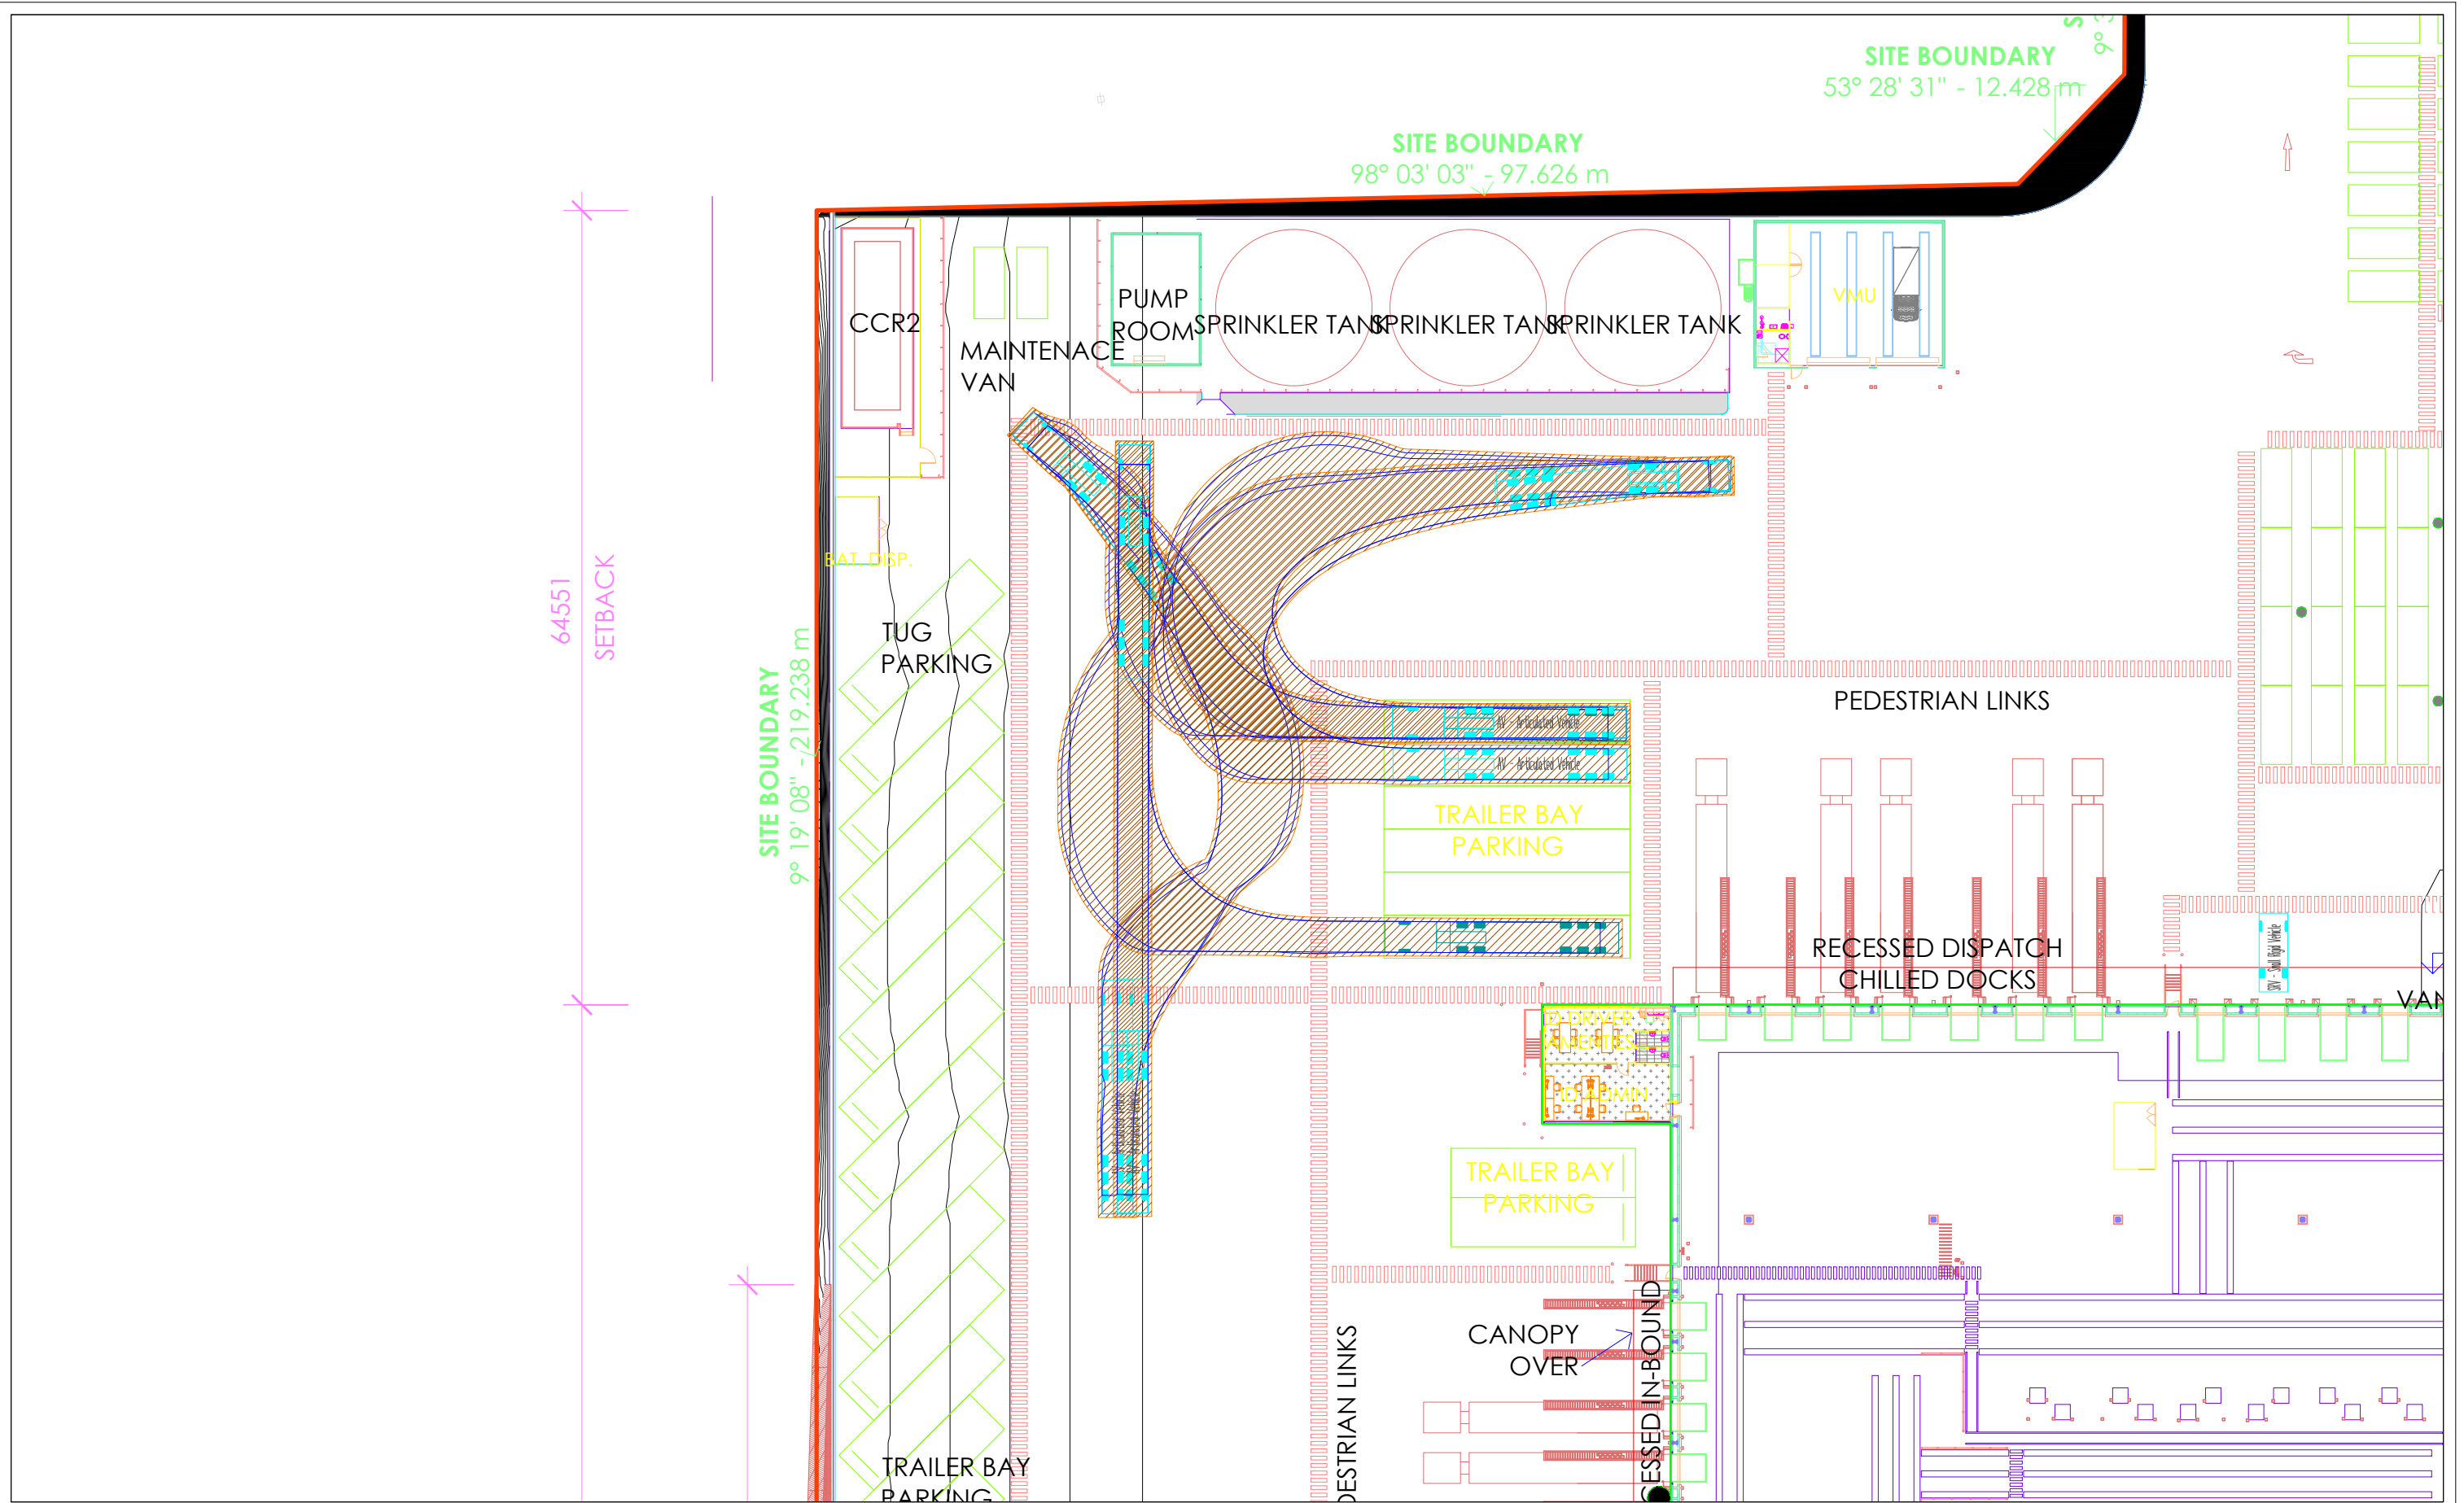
SITE BOUNDARY
53° 28' 31" - 12.428 m

SITE BOUNDARY
98° 03' 03" - 97.626 m

CCR2

MAINTENACE VAN

PUMP ROOM

SPRINKLER TANK SPRINKLER TANK SPRINKLER TANK

VMU

BAT. DISP.

64551
SETBACK

SITE BOUNDARY
9° 19' 08" - 219.238 m

TUG PARKING

PEDESTRIAN LINKS

AV - Articulated Vehicle
AV - Articulated Vehicle

TRAILER BAY PARKING

RECESSED DISPATCH CHILLED DOCKS

VAN

TRAILER BAY PARKING

CANOPY OVER

CESSED IN-BOUND

DESTRIAN LINKS

TRAILER BAY PARKING